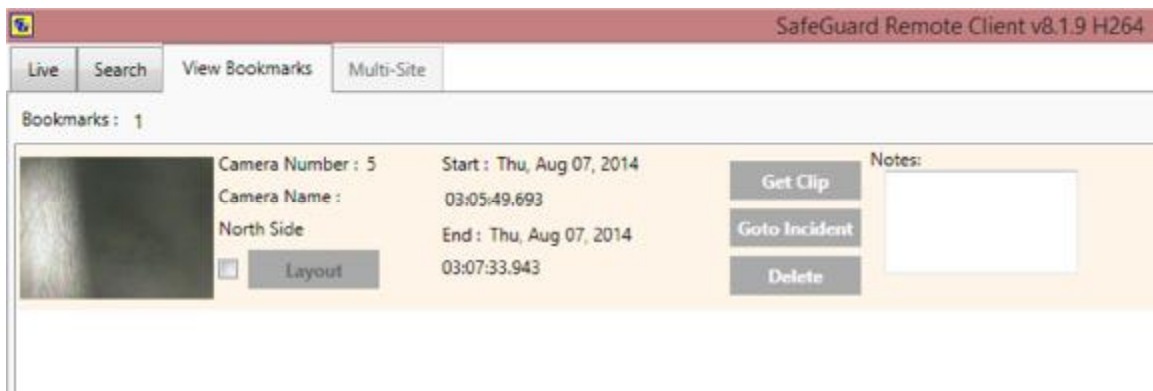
SafeGuard Remote Client v8.1.9 H264

Live Search View Bookmarks Multi-Site

Bookmarks : 1

Camera Number : 5
Camera Name :
North Side

Layout

Start : Thu, Aug 07, 2014
03:05:49.693
End : Thu, Aug 07, 2014
03:07:33.943

Get Clip
Goto Incident
Delete

Notes: